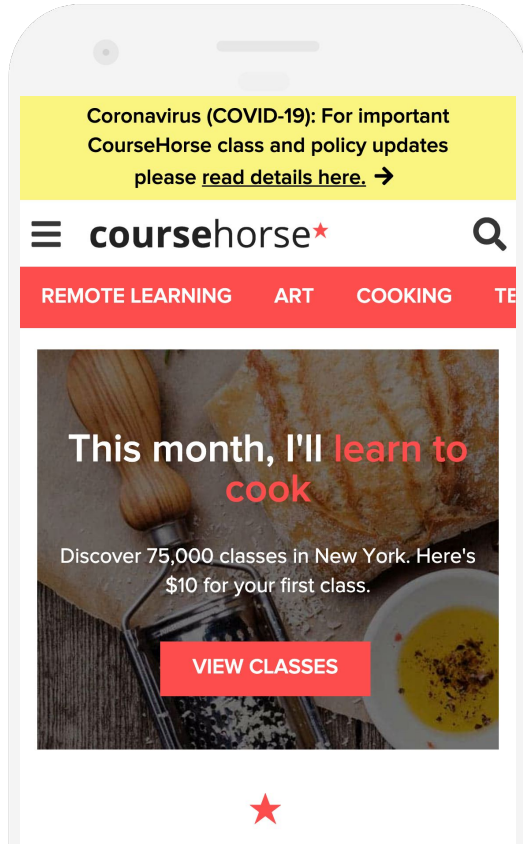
Coronavirus (COVID-19): For important CourseHorse class and policy updates please read details here. →

coursehorse★

REMOTE LEARNING ART COOKING TE

This month, I'll learn to cook

Discover 75,000 classes in New York. Here's $10 for your first class.

VIEW CLASSES

★